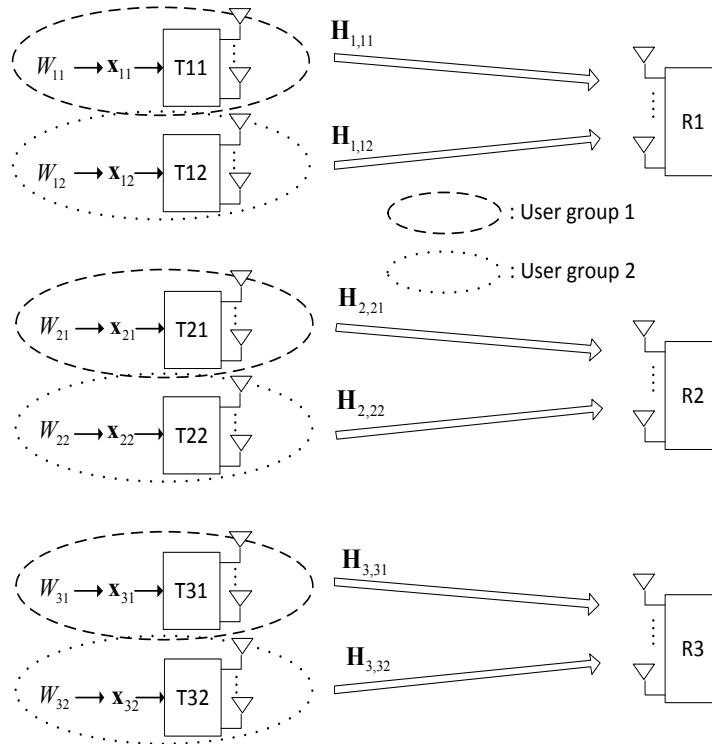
$W_{11} \rightarrow \mathbf{x}_{11} \rightarrow$ T11

$\mathbf{H}_{1,11}$

R1

$W_{12} \rightarrow \mathbf{x}_{12} \rightarrow$ T12

$\mathbf{H}_{1,12}$

: User group 1

: User group 2

$W_{21} \rightarrow \mathbf{x}_{21} \rightarrow$ T21

$\mathbf{H}_{2,21}$

R2

$W_{22} \rightarrow \mathbf{x}_{22} \rightarrow$ T22

$\mathbf{H}_{2,22}$

$W_{31} \rightarrow \mathbf{x}_{31} \rightarrow$ T31

$\mathbf{H}_{3,31}$

R3

$W_{32} \rightarrow \mathbf{x}_{32} \rightarrow$ T32

$\mathbf{H}_{3,32}$